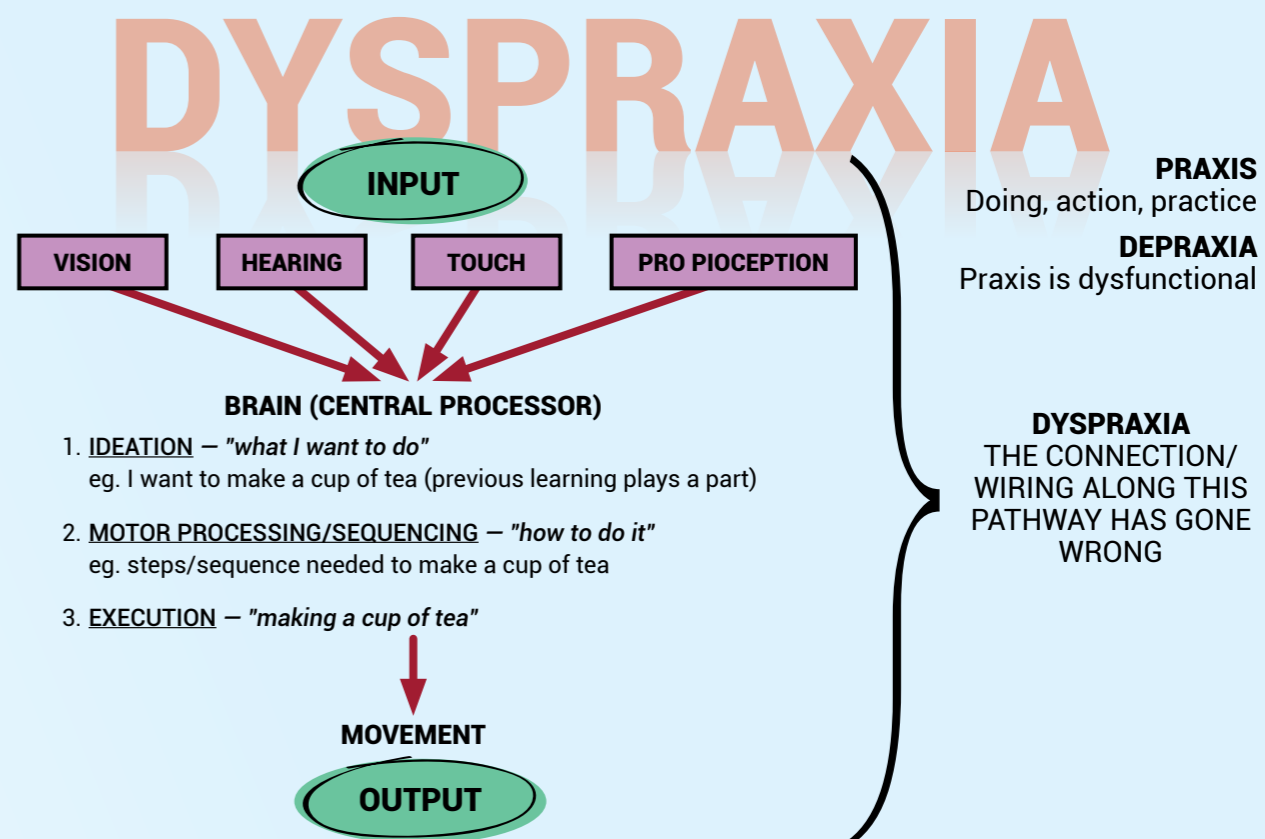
DYSPRAXIA

INPUT

VISION

HEARING

TOUCH

PRO PIOCEPTION

BRAIN (CENTRAL PROCESSOR)

1. IDEATION — *"what I want to do"*
eg. I want to make a cup of tea (previous learning plays a part)

2. MOTOR PROCESSING/SEQUENCING — *"how to do it"*
eg. steps/sequence needed to make a cup of tea

3. EXECUTION — *"making a cup of tea"*

MOVEMENT

OUTPUT

PRAXIS
Doing, action, practice

DEPRAXIA
Praxis is dysfunctional

DYSPRAXIA
THE CONNECTION/ WIRING ALONG THIS PATHWAY HAS GONE WRONG